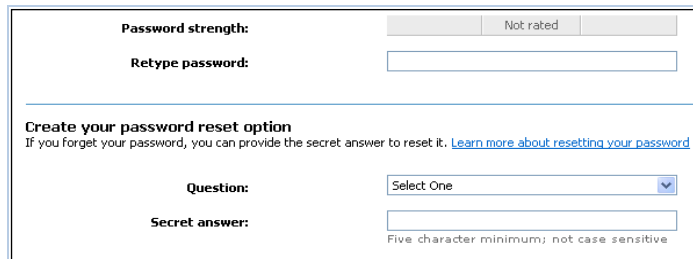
Password strength:

Not rated

Retype password:

Create your password reset option

If you forget your password, you can provide the secret answer to reset it. Learn more about resetting your password

Question:

Select One

Secret answer:

Five character minimum; not case sensitive